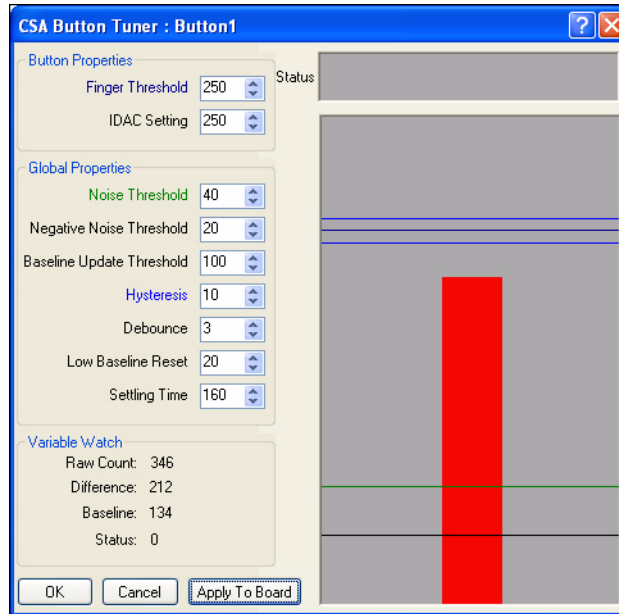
CSA Button Tuner : Button1

?

Button Properties

Finger Threshold 250

IDAC Setting 250

Global Properties

Noise Threshold 40

Negative Noise Threshold 20

Baseline Update Threshold 100

Hysteresis 10

Debounce 3

Low Baseline Reset 20

Settling Time 160

Variable Watch

Raw Count: 346

Difference: 212

Baseline: 134

Status: 0

Status

OK Cancel Apply To Board